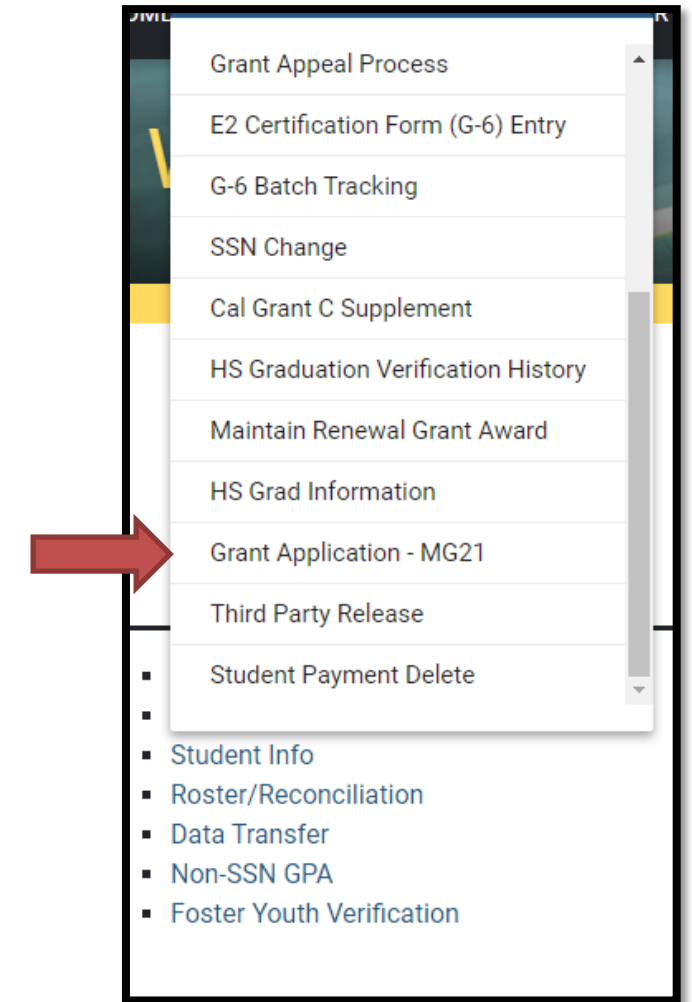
Grant Appeal Process
E2 Certification Form (G-6) Entry
G-6 Batch Tracking
SSN Change
Cal Grant C Supplement
HS Graduation Verification History
Maintain Renewal Grant Award
HS Grad Information
Grant Application - MG21
Third Party Release
Student Payment Delete

- Student Info
- Roster/Reconciliation
- Data Transfer
- Non-SSN GPA
- Foster Youth Verification